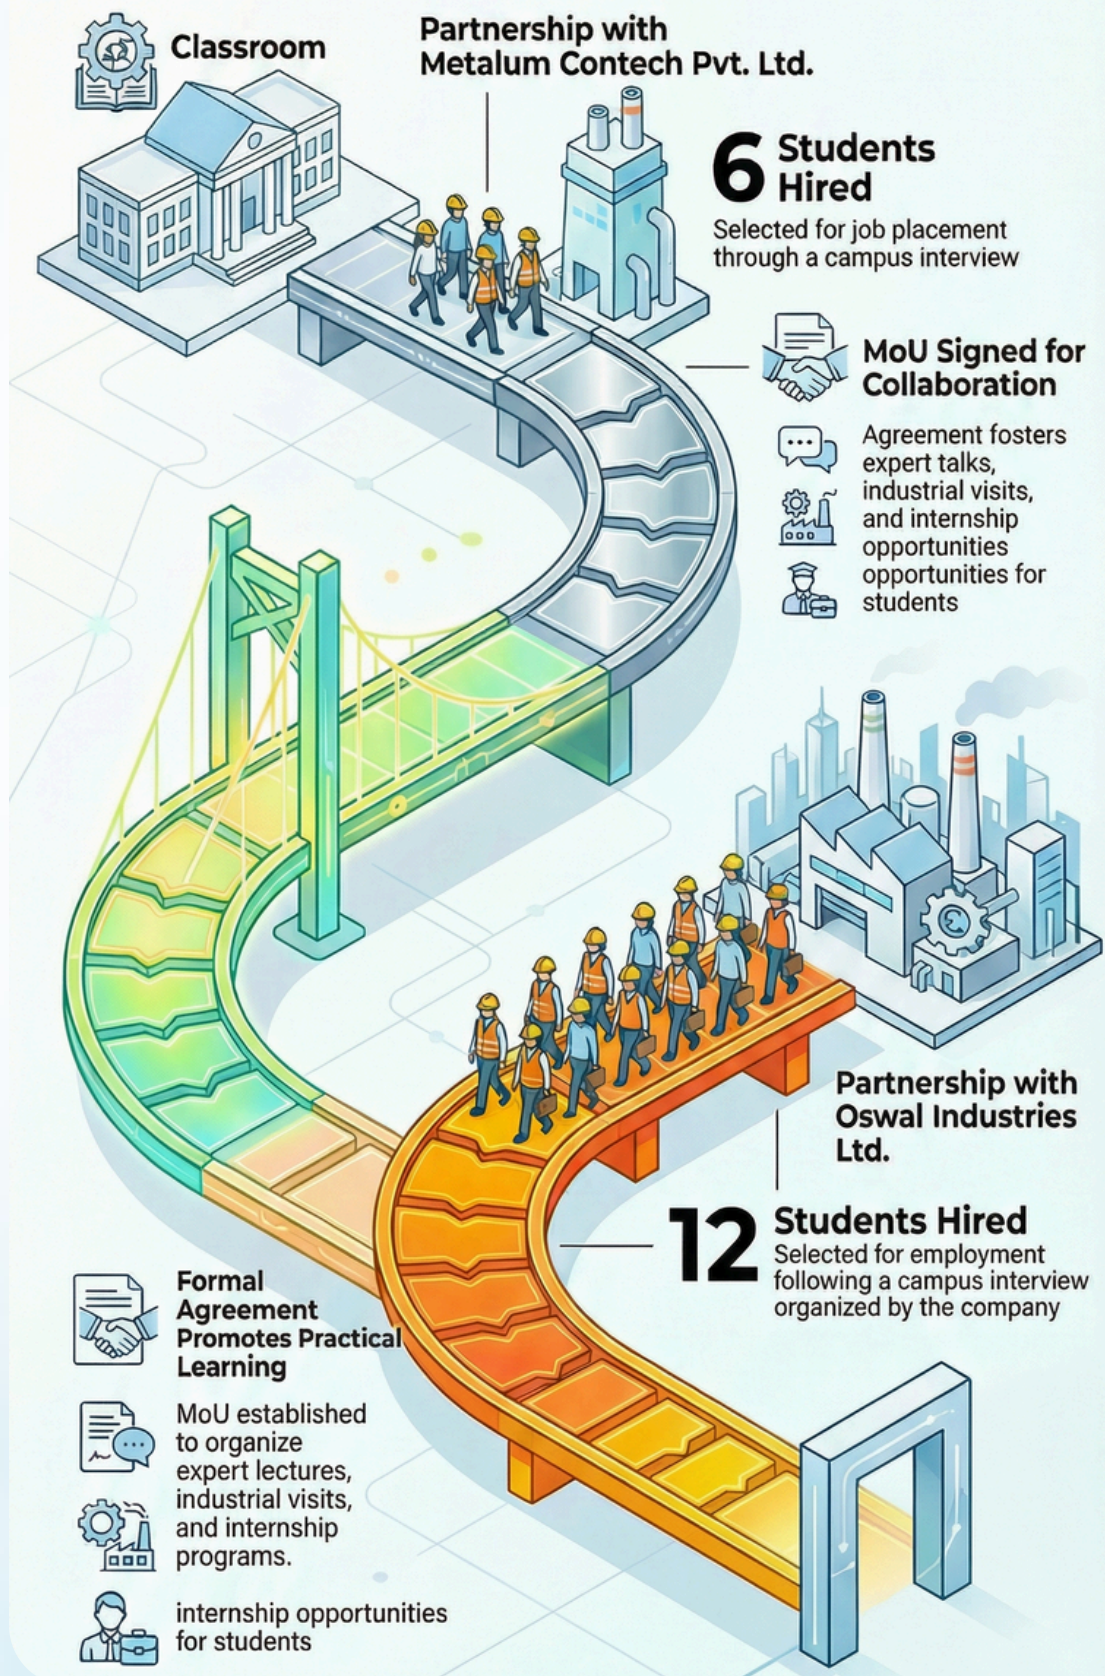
Classroom

Partnership with Metalum Contech Pvt. Ltd.

6 Students Hired

Selected for job placement through a campus interview

MoU Signed for Collaboration

Agreement fosters expert talks, industrial visits, and internship opportunities opportunities for students

Partnership with Oswal Industries Ltd.

12 Students Hired

Selected for employment following a campus interview organized by the company

Formal Agreement Promotes Practical Learning

MoU established to organize expert lectures, industrial visits, and internship programs.

internship opportunities for students